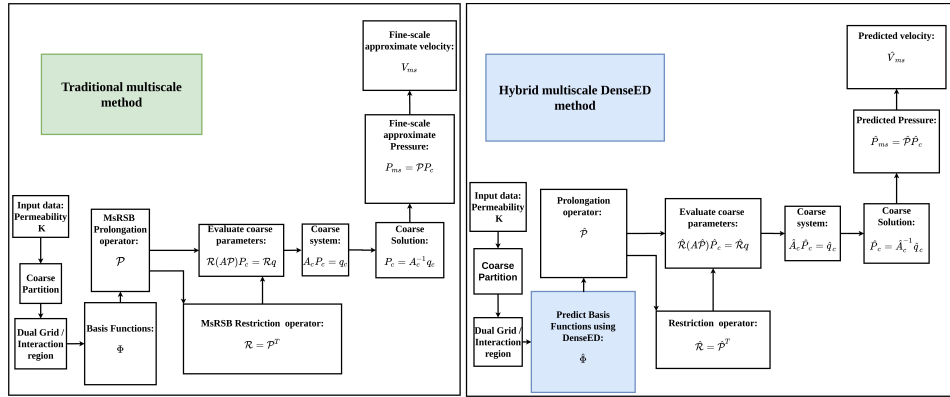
Traditional multiscale method

Fine-scale approximate velocity:
$V_{ms}$

Fine-scale approximate Pressure:
$P_{ms} = \mathcal{P}P_c$

Input data: Permeability K

Coarse Partition

Dual Grid / Interaction region

MsRSB Prolongation operator:
$\mathcal{P}$

Basis Functions:
$\Phi$

Evaluate coarse parameters:
$\mathcal{R}(A\mathcal{P})P_c = \mathcal{R}q$

Coarse system:
$A_c P_c = q_c$

Coarse Solution:
$P_c = A_c^{-1} q_c$

MsRSB Restriction operator:
$\mathcal{R} = \mathcal{P}^T$

Hybrid multiscale DenseED method

Predicted velocity:
$\hat{V}_{ms}$

Predicted Pressure:
$\hat{P}_{ms} = \hat{\mathcal{P}}\hat{P}_c$

Input data: Permeability K

Coarse Partition

Dual Grid / Interaction region

Prolongation operator:
$\hat{\mathcal{P}}$

Predict Basis Functions using DenseED:
$\hat{\Phi}$

Evaluate coarse parameters:
$\hat{\mathcal{R}}(A\hat{\mathcal{P}})\hat{P}_c = \hat{\mathcal{R}}q$

Coarse system:
$\hat{A}_c\hat{P}_c = \hat{q}_c$

Coarse Solution:
$\hat{P}_c = \hat{A}_c^{-1}\hat{q}_c$

Restriction operator:
$\hat{\mathcal{R}} = \hat{\mathcal{P}}^T$